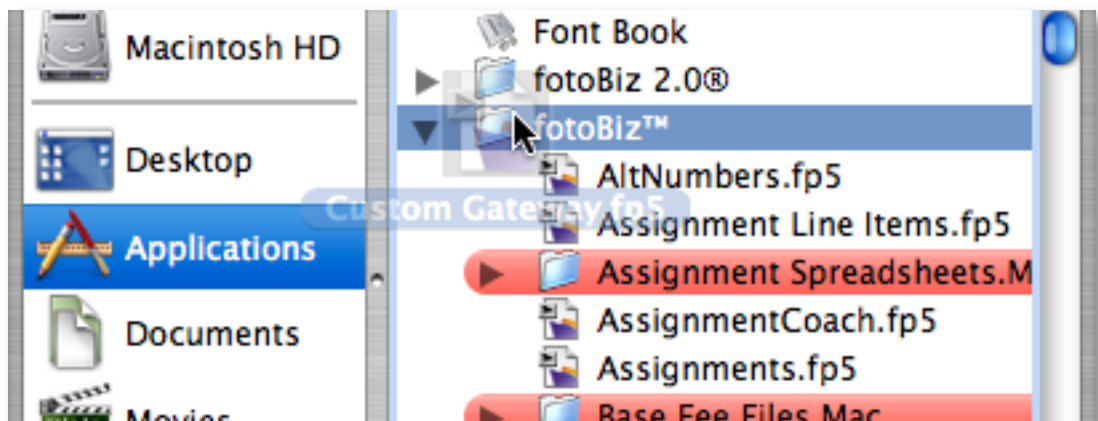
Macintosh HD

Desktop

Applications

Documents

Movies

Font Book

fotoBiz 2.0®

fotoBiz™

AltNumbers.fp5

Custom Gateway.fp5

Assignment Line Items.fp5

Assignment Spreadsheets.M

AssignmentCoach.fp5

Assignments.fp5

Base Fee Files Mac